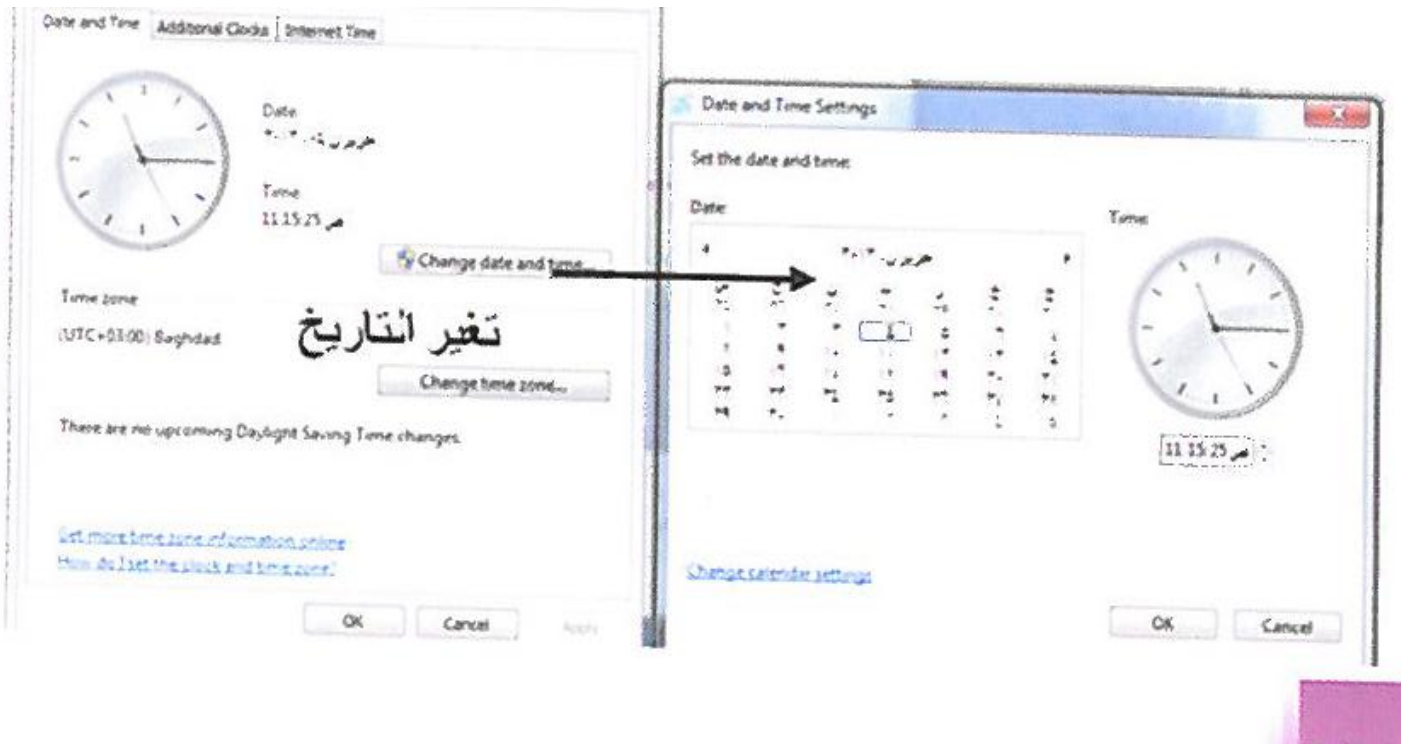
Date and Time | Additional Clocks | Internet Time

Date
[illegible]

Time
11:15:25 ص

Change date and time...

Time zone
(UTC+03:00) Baghdad

تغير التاريخ

Change time zone...

There are no upcoming Daylight Saving Time changes.

Get more time zone information online
How do I set the clock and time zone?

OK | Cancel | Apply

Date and Time Settings

Set the date and time:

Date

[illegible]

Time

11:15:25 ص

Change calendar settings

OK | Cancel